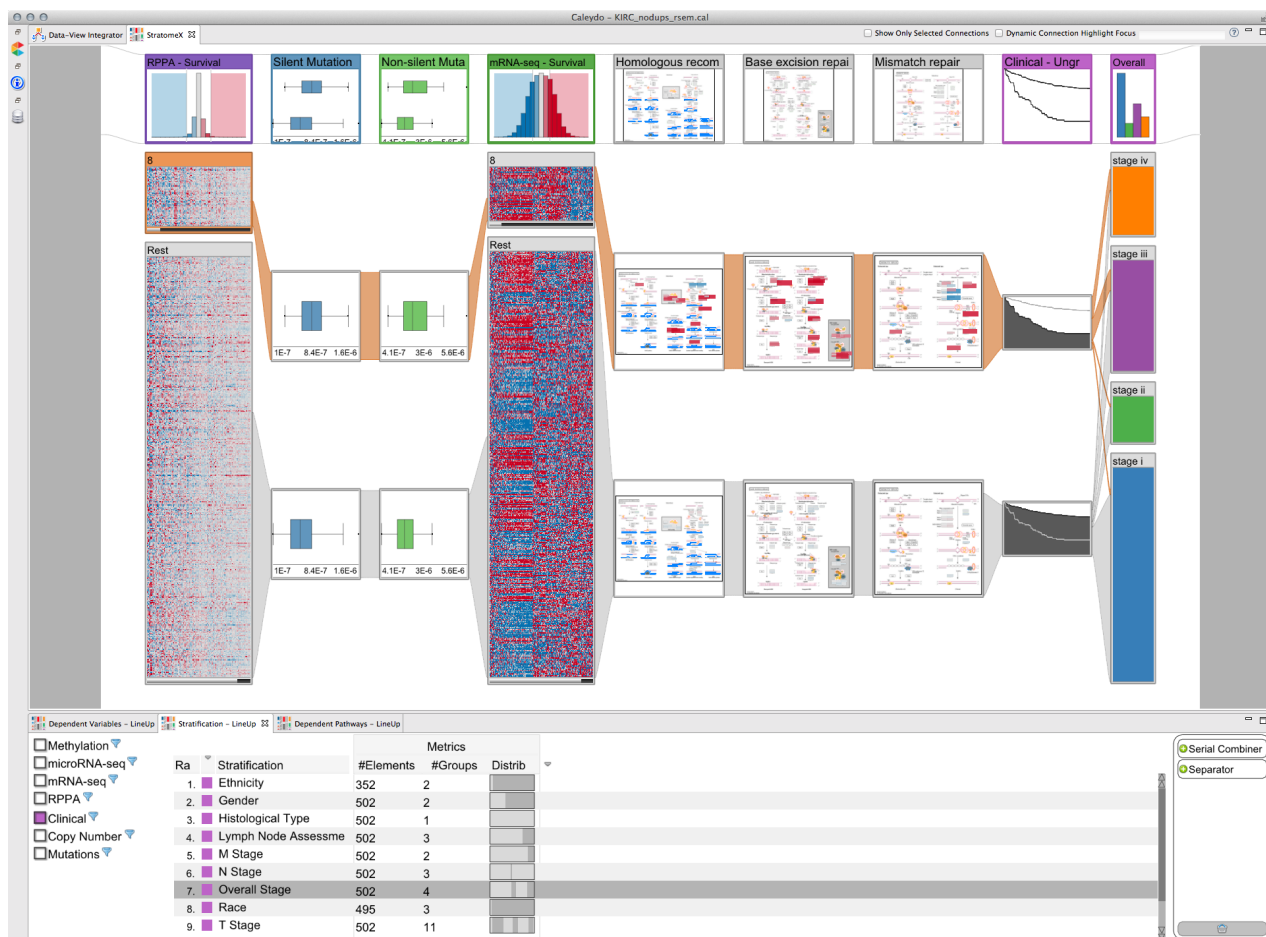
Caleydo – KIRC_nodups_rsem.cal

Data-View Integrator
StratomeX

Show Only Selected Connections
Dynamic Connection Highlight Focus

RPPA - Survival
Silent Mutation
Non-silent Muta
mRNA-seq - Survival
Homologous recom
Base excision repai
Mismatch repair
Clinical - Ungr
Overall

8
Rest
1E-7 8.4E-7 1.6E-6
4.1E-7 3E-6 5.6E-6
8
Rest
1E-7 8.4E-7 1.6E-6
4.1E-7 3E-6 5.6E-6

stage iv
stage iii
stage ii
stage i

Dependent Variables – LineUp
Stratification – LineUp
Dependent Pathways – LineUp

Methylation
microRNA-seq
mRNA-seq
RPPA
Clinical
Copy Number
Mutations

| Ra | Stratification | #Elements | #Groups | Distrib |
|---|---|---|---|---|
| 1. | Ethnicity | 352 | 2 | |
| 2. | Gender | 502 | 2 | |
| 3. | Histological Type | 502 | 1 | |
| 4. | Lymph Node Assessme | 502 | 3 | |
| 5. | M Stage | 502 | 2 | |
| 6. | N Stage | 502 | 3 | |
| 7. | Overall Stage | 502 | 4 | |
| 8. | Race | 495 | 3 | |
| 9. | T Stage | 502 | 11 | |

Metrics

Serial Combiner
Separator